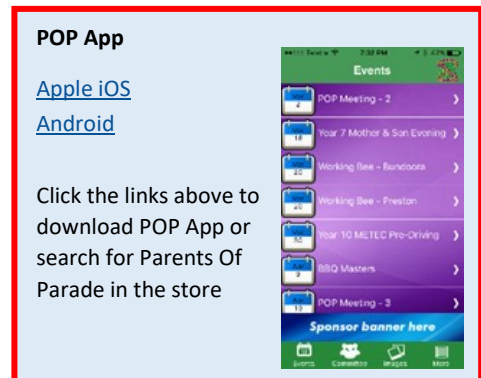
POP App

Apple iOS
Android

Click the links above to download POP App or search for Parents Of Parade in the store

7:32 PM

Events

POP Meeting - 2

Year 7 Mother & Son Evening

Working Bee - Bundoora

Working Bee - Preston

Year 10 METEC Pre-Driving

BBQ Masters

POP Meeting - 3

Sponsor banner here

Events Committee Images More